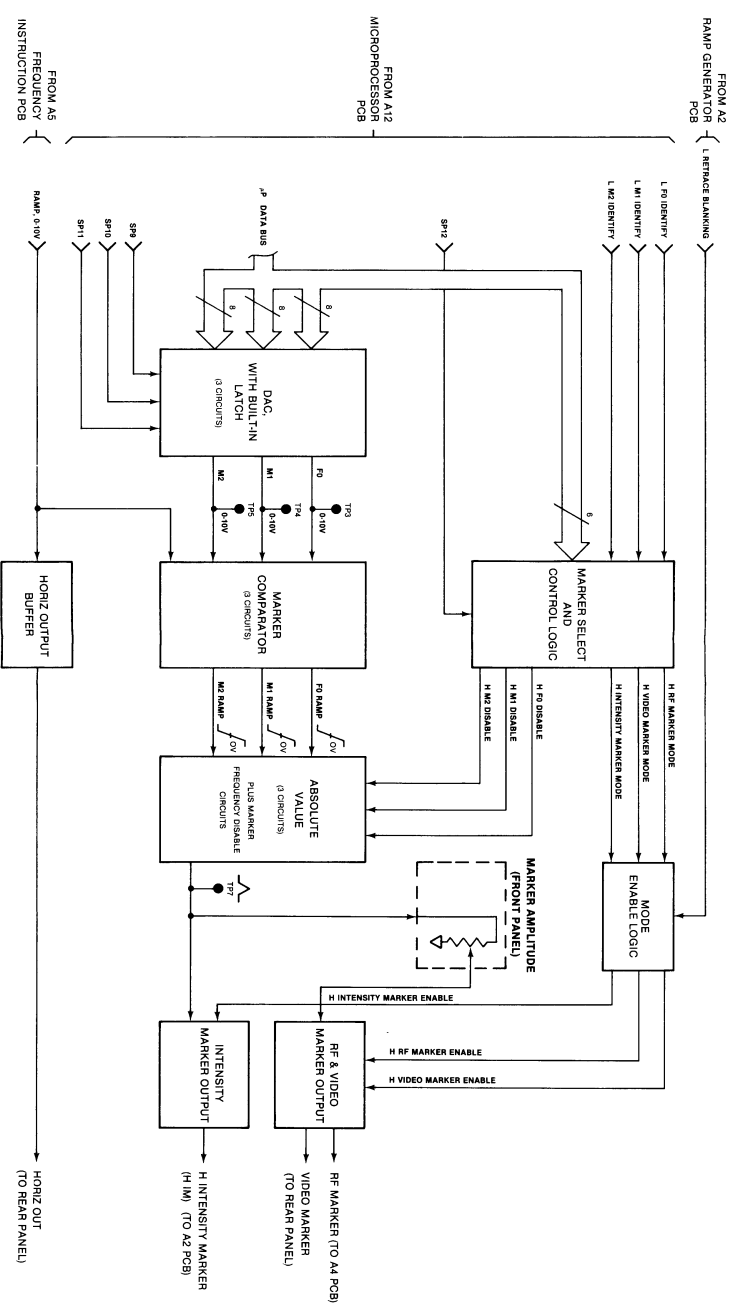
FROM A2
RAMP GENERATOR
PCB

FROM A12
MICROPROCESSOR
PCB

FROM A5
FREQUENCY
INSTRUCTION PCB

L RETRACE BLANKING

L F0 IDENTIFY

L M1 IDENTIFY

L M2 IDENTIFY

SP12

μP DATA BUS

8

8

8

6

SP9

SP10

SP11

RAMP, 0-10V

MARKER SELECT AND CONTROL LOGIC

DAC WITH BUILT-IN LATCH (3 CIRCUITS)

F0

M1

M2

TP3 0-10V

TP4 0-10V

TP5 0-10V

MARKER COMPARATOR (3 CIRCUITS)

HORIZ OUTPUT BUFFER

H RF MARKER MODE

H VIDEO MARKER MODE

H INTENSITY MARKER MODE

H F0 DISABLE

H M1 DISABLE

H M2 DISABLE

F0 RAMP

M1 RAMP

M2 RAMP

0V

0V

0V

ABSOLUTE VALUE (3 CIRCUITS) PLUS MARKER FREQUENCY DISABLE CIRCUITS

MODE ENABLE LOGIC

MARKER AMPLITUDE (FRONT PANEL)

TP7

H INTENSITY MARKER ENABLE

H RF MARKER ENABLE

H VIDEO MARKER ENABLE

RF & VIDEO MARKER OUTPUT

INTENSITY MARKER OUTPUT

RF MARKER (TO A4 PCB)

VIDEO MARKER (TO REAR PANEL)

H INTENSITY MARKER (H IM) (TO A2 PCB)

HORIZ OUT (TO REAR PANEL)